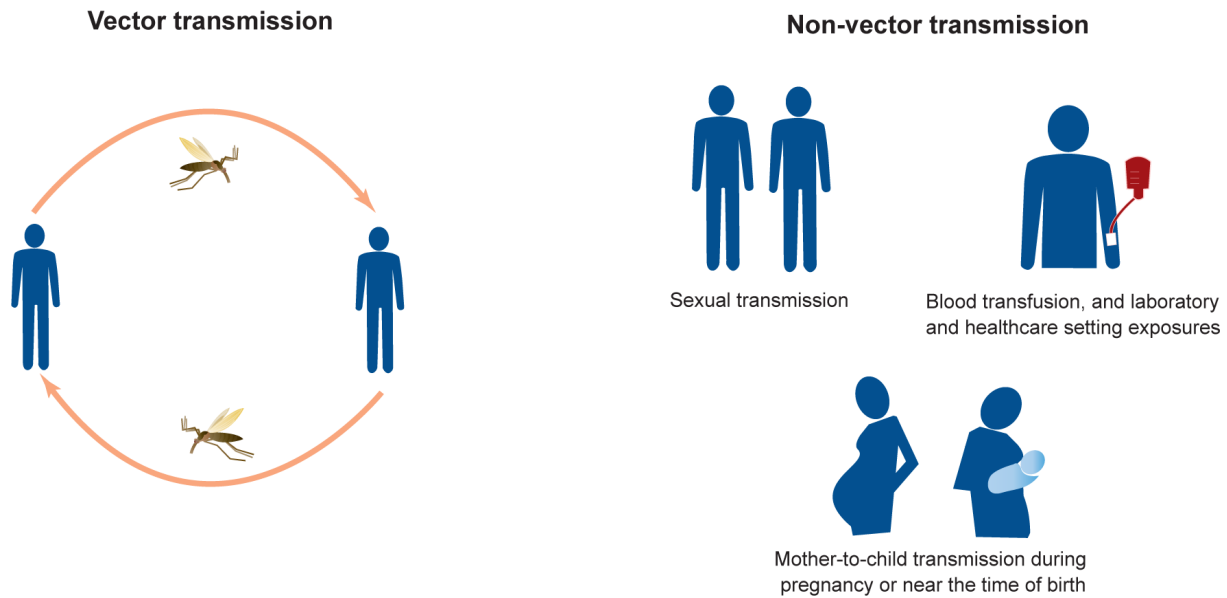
Vector transmission

Non-vector transmission

Sexual transmission

Blood transfusion, and laboratory and healthcare setting exposures

Mother-to-child transmission during pregnancy or near the time of birth